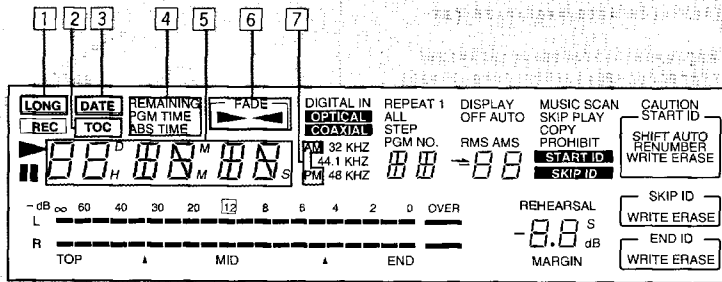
1 2 3 4 5 6 7

LONG
REC
DATE
TOC
REMAINING
PGM TIME
ABS TIME
FADE
DIGITAL IN
OPTICAL
COAXIAL
AM 32 KHZ
44.1 KHZ
PM 48 KHZ
REPEAT 1
ALL
STEP
PGM NO.
DISPLAY
OFF AUTO
RMS AMS
MUSIC SCAN
SKIP PLAY
COPY
PROHIBIT
START ID
SKIP ID
CAUTION
START ID
SHIFT AUTO
RENUMBER
WRITE ERASE

D H M M S

– dB ∞ 60 40 30 20 12 8 6 4 2 0 OVER
L
R
TOP MID END

REHEARSAL
S
dB
MARGIN

SKIP ID
WRITE ERASE
END ID
WRITE ERASE